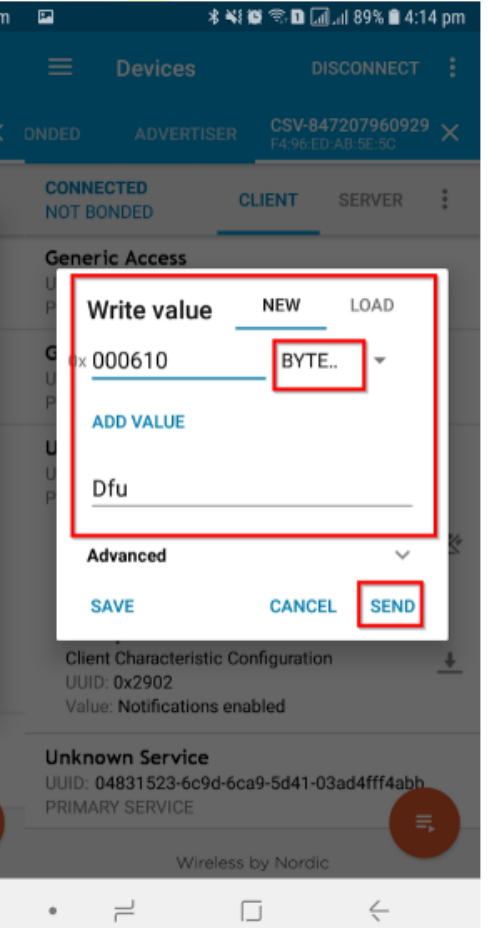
m 89% 4:14 pm

Devices DISCONNECT

ONDED ADVERTISER CSV-847207960929 F4:96:ED:AB:5E:5C

CONNECTED NOT BONDED CLIENT SERVER

Generic Access
U
P

G
U
P

U
U
P

Write value NEW LOAD

0x 000610 BYTE..

ADD VALUE

Dfu

Advanced

SAVE CANCEL SEND

Client Characteristic Configuration
UUID: 0x2902
Value: Notifications enabled

Unknown Service
UUID: 04831523-6c9d-6ca9-5d41-03ad4fff4abb
PRIMARY SERVICE

Wireless by Nordic